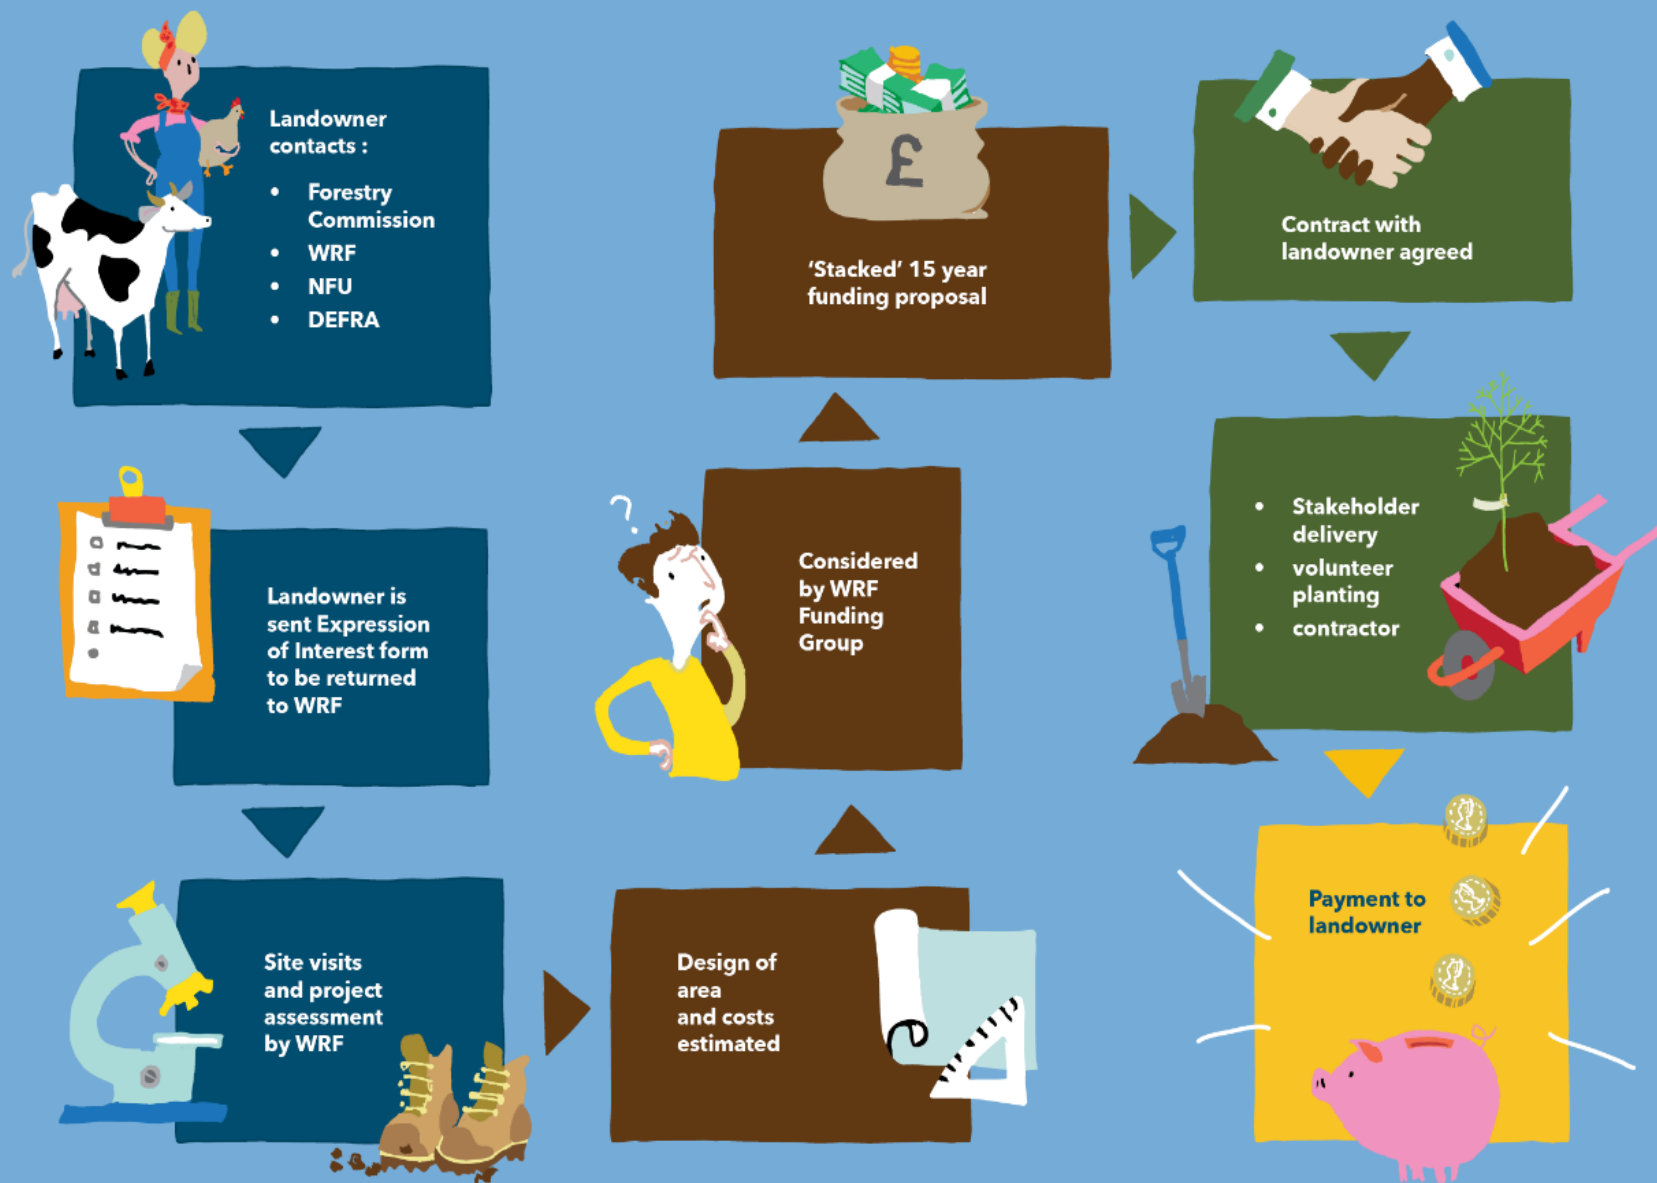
Landowner contacts :

- Forestry Commission
- WRF
- NFU
- DEFRA

Landowner is sent Expression of Interest form to be returned to WRF

Site visits and project assessment by WRF

Design of area and costs estimated

Considered by WRF Funding Group

£

'Stacked' 15 year funding proposal

Contract with landowner agreed

- Stakeholder delivery
- volunteer planting
- contractor

Payment to landowner